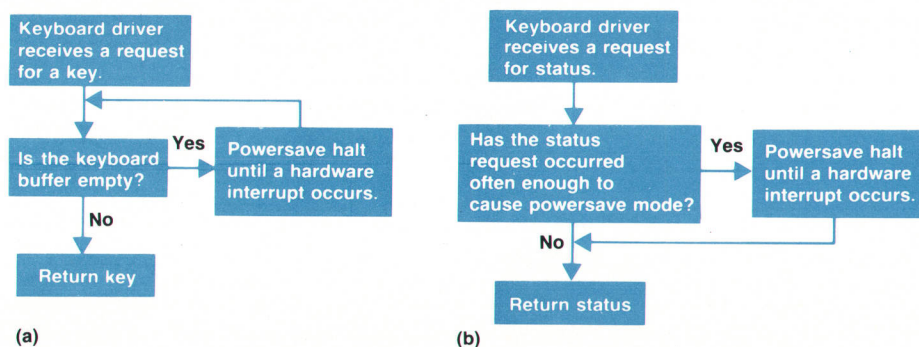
Keyboard driver receives a request for a key.

Is the keyboard buffer empty?

Yes

Powersave halt until a hardware interrupt occurs.

No

Return key

(a)

Keyboard driver receives a request for status.

Has the status request occurred often enough to cause powersave mode?

Yes

Powersave halt until a hardware interrupt occurs.

No

Return status

(b)